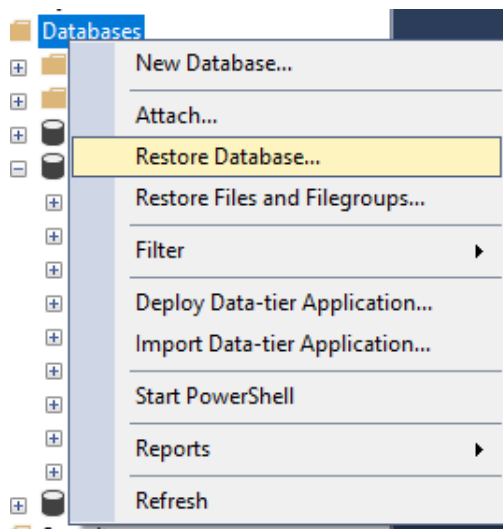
Databases

New Database...

Attach...

Restore Database...

Restore Files and Filegroups...

Filter

Deploy Data-tier Application...

Import Data-tier Application...

Start PowerShell

Reports

Refresh